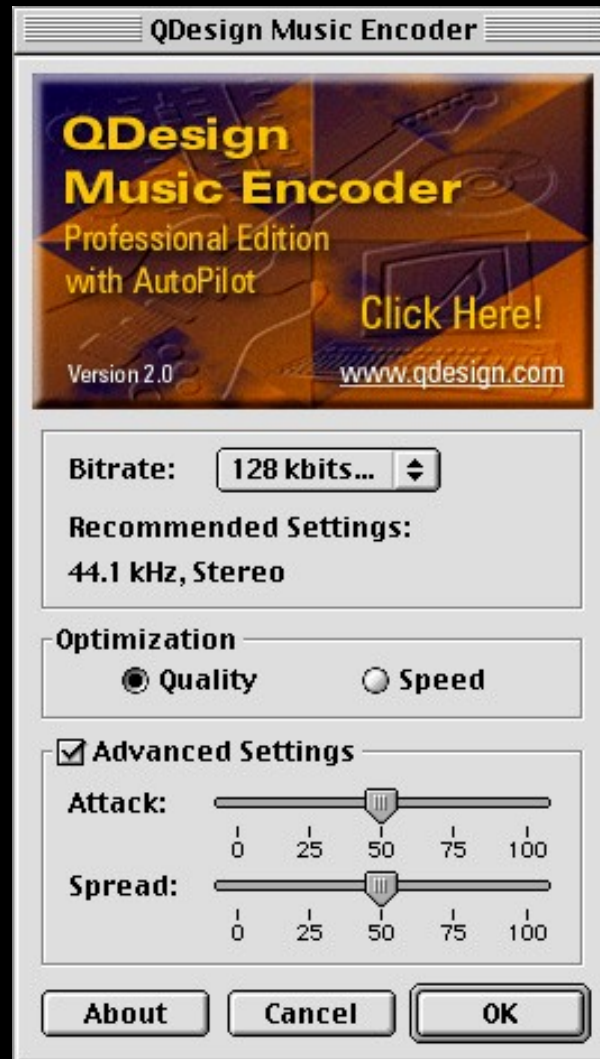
QDesign Music Encoder

QDesign Music Encoder
Professional Edition
with AutoPilot

Click Here!

Version 2.0

www.qdesign.com

Bitrate: 128 kbits...

Recommended Settings:

44.1 kHz, Stereo

Optimization

Quality

Speed

Advanced Settings

Attack:

0 25 50 75 100

Spread:

0 25 50 75 100

About

Cancel

OK